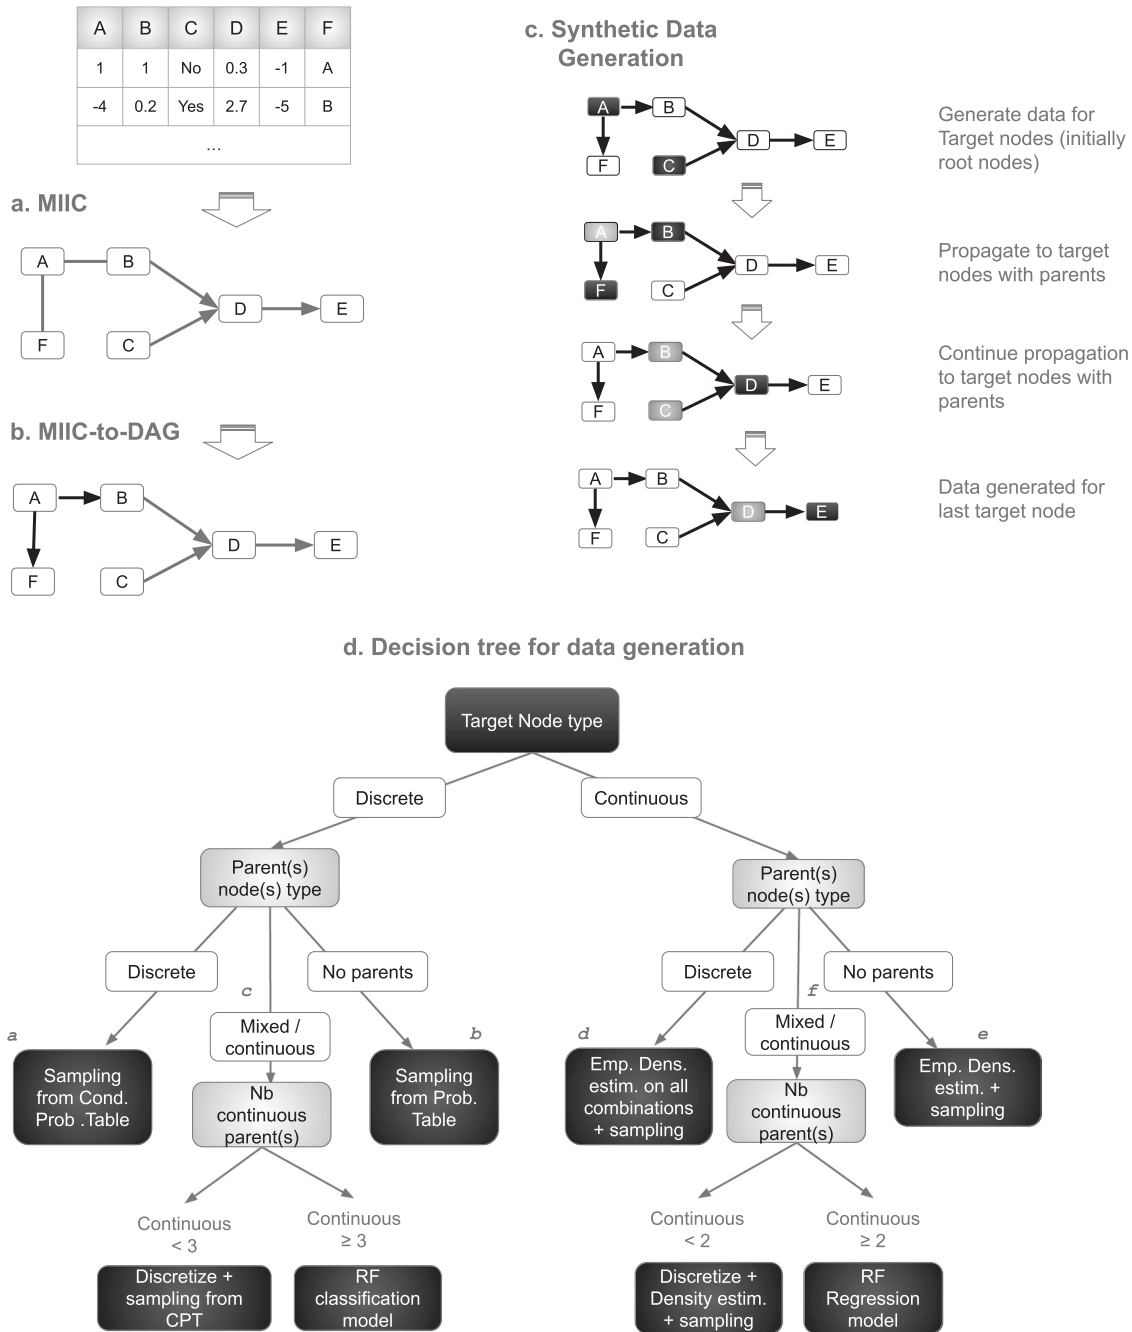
| A | B | C | D | E | F |
|---|---|---|---|---|---|
| 1 | 1 | No | 0.3 | -1 | A |
| -4 | 0.2 | Yes | 2.7 | -5 | B |
| ... | | | | | |

a. MIIC

A B D E F C

b. MIIC-to-DAG

A B D E F C

c. Synthetic Data Generation

A B D E F C

Generate data for Target nodes (initially root nodes)

A B D E F C

Propagate to target nodes with parents

A B D E F C

Continue propagation to target nodes with parents

A B D E F C

Data generated for last target node

d. Decision tree for data generation

Target Node type

Discrete

Continuous

Parent(s) node(s) type

Parent(s) node(s) type

Discrete

c

No parents

Discrete

f

No parents

a

Mixed / continuous

b

d

Mixed / continuous

e

Sampling from Cond. Prob .Table

Nb continuous parent(s)

Sampling from Prob. Table

Emp. Dens. estim. on all combinations + sampling

Nb continuous parent(s)

Emp. Dens. estim. + sampling

Continuous < 3

Continuous ≥ 3

Continuous < 2

Continuous ≥ 2

Discretize + sampling from CPT

RF classification model

Discretize + Density estim. + sampling

RF Regression model